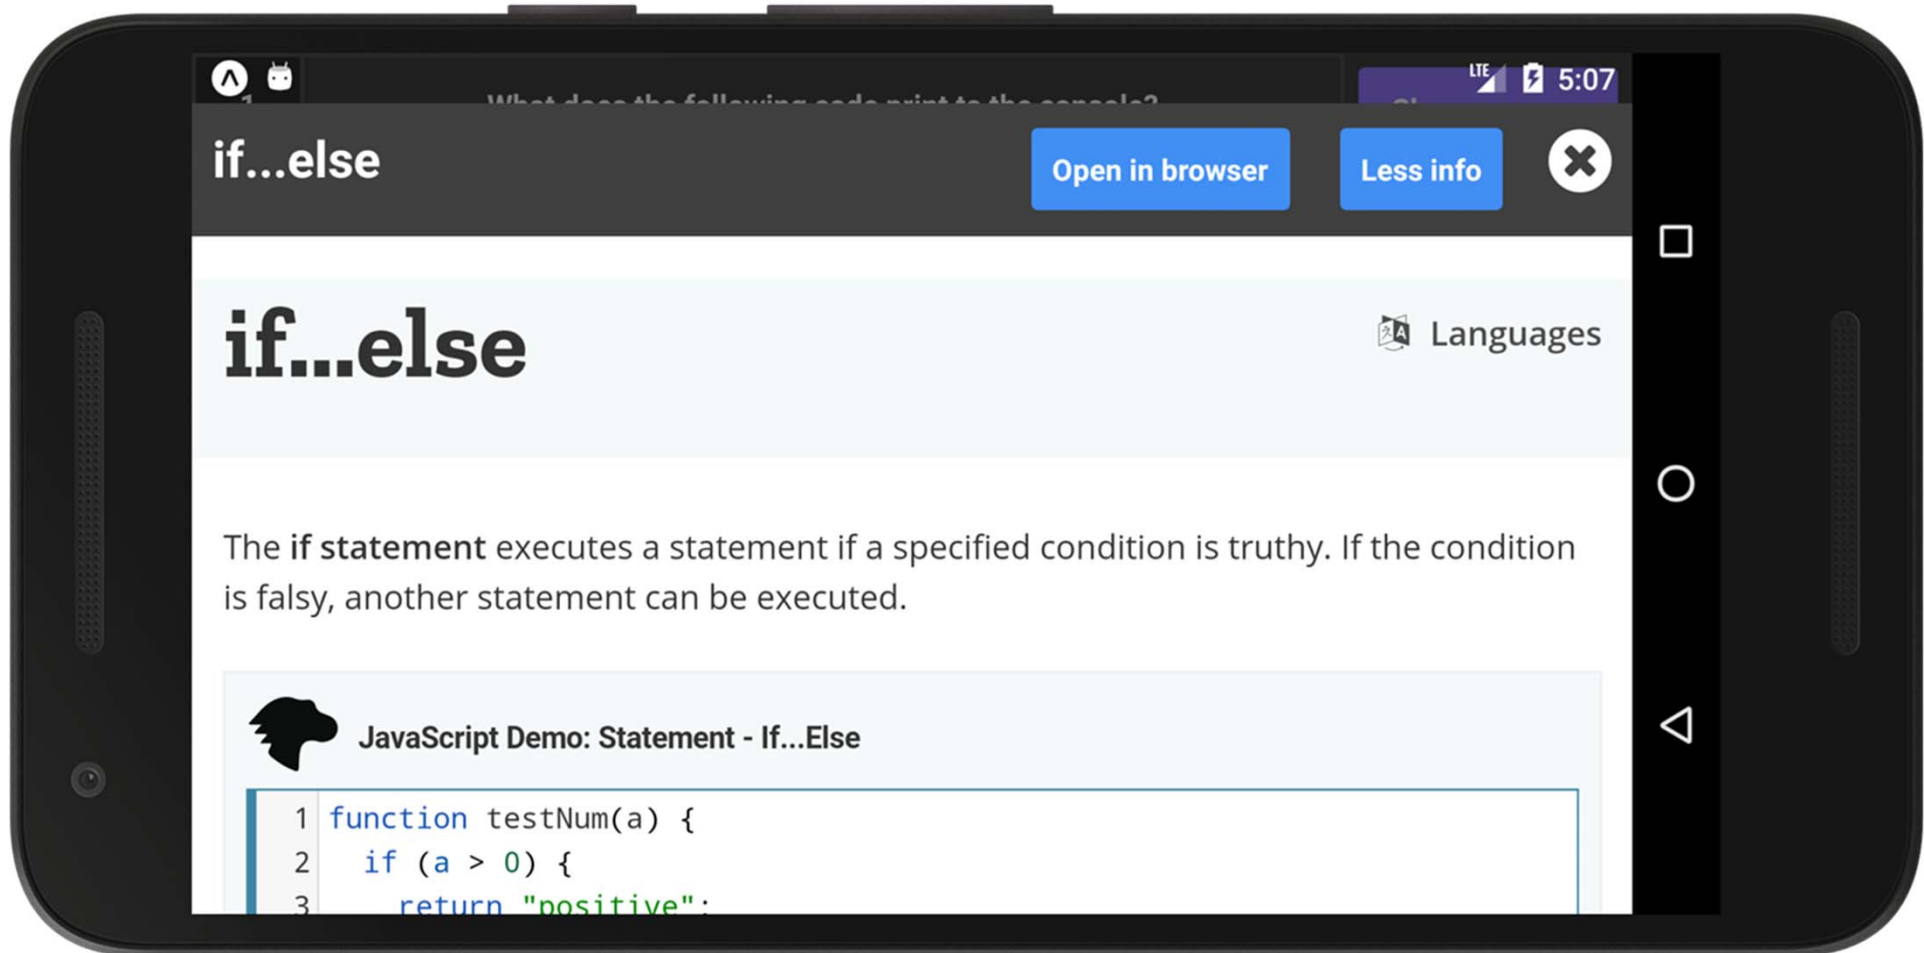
LTE 5:07

What does the following code print to the console?

if...else

Open in browser

Less info

if...else

Languages

The **if statement** executes a statement if a specified condition is truthy. If the condition is falsy, another statement can be executed.

JavaScript Demo: Statement - If...Else

1 function testNum(a) {
2   if (a > 0) {
3     return "positive";